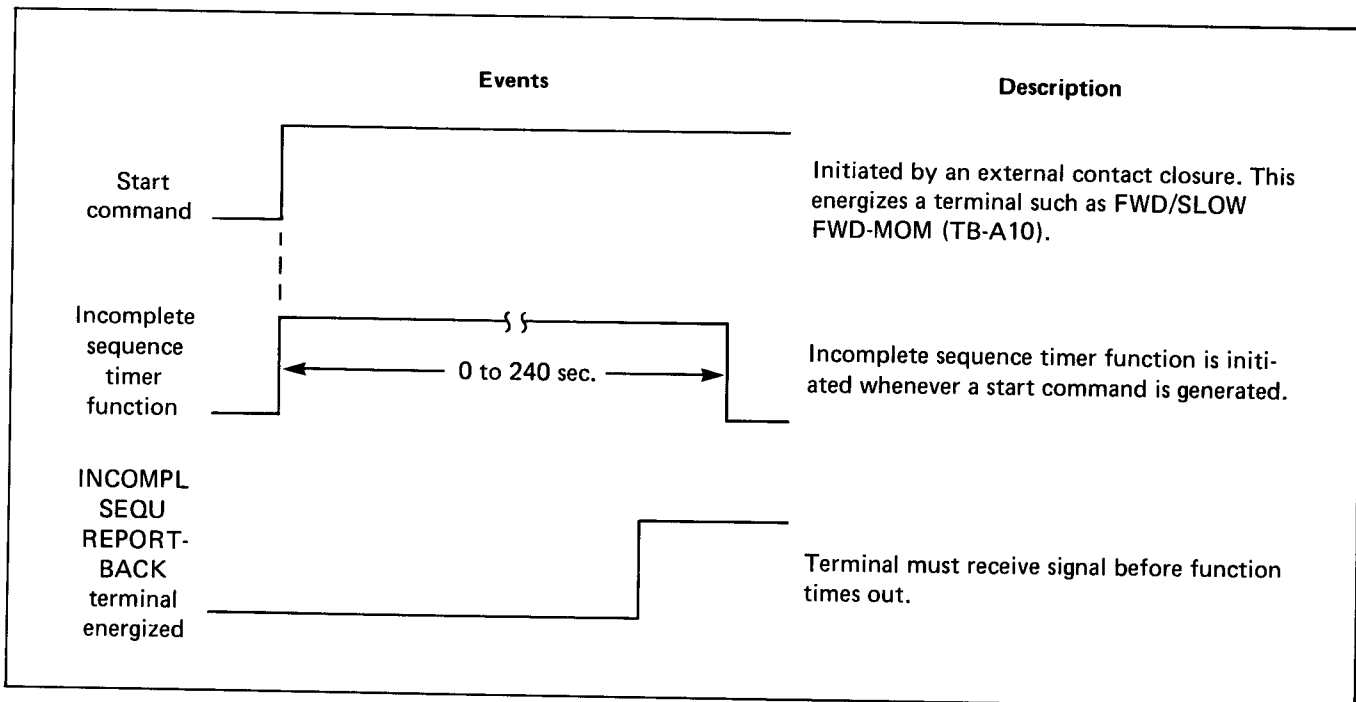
Events

Description

Start command

Initiated by an external contact closure. This energizes a terminal such as FWD/SLOW FWD-MOM (TB-A10).

Incomplete sequence timer function

0 to 240 sec.

Incomplete sequence timer function is initiated whenever a start command is generated.

INCOMPL SEQU REPORT-BACK terminal energized

Terminal must receive signal before function times out.